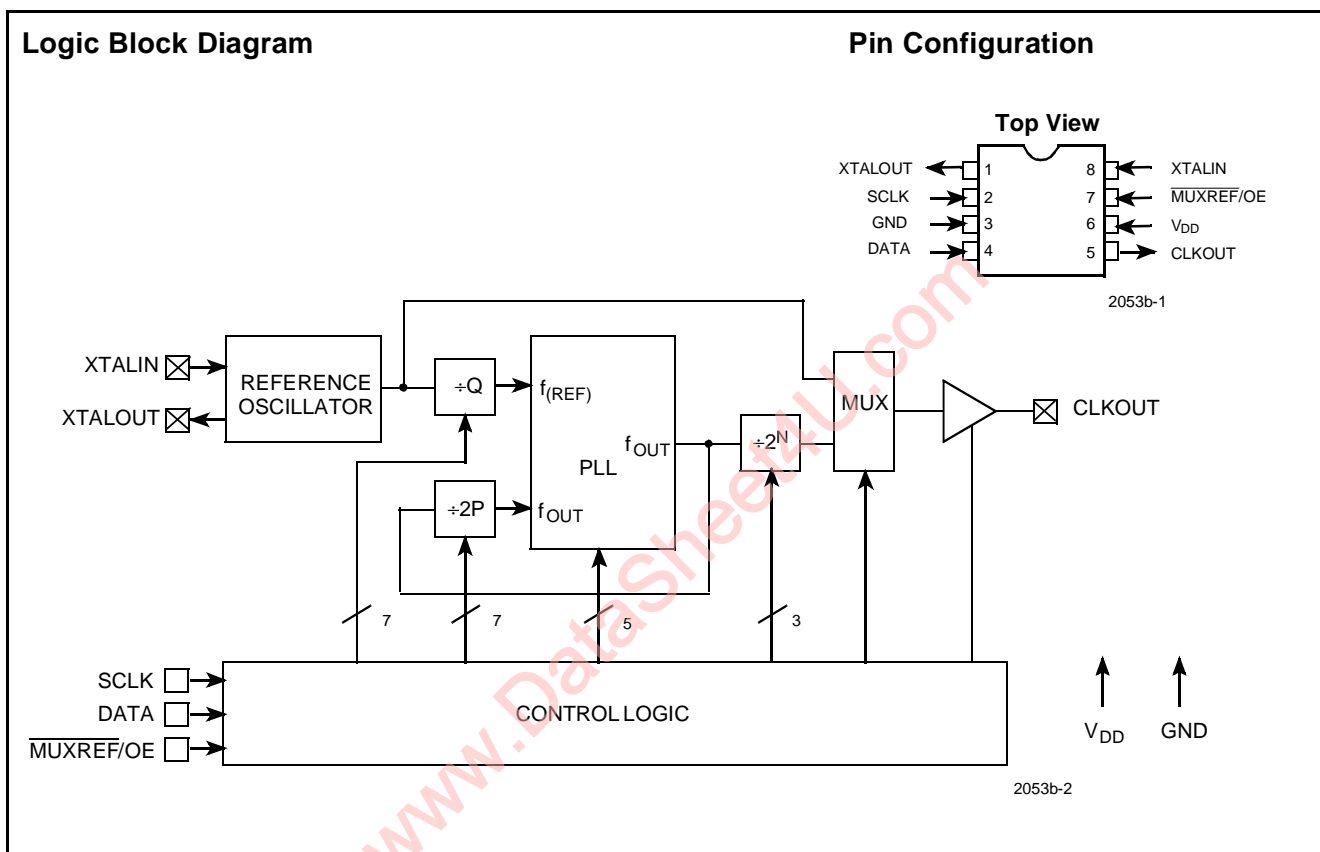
Logic Block Diagram

Pin Configuration

Top View

XTALOUT 1
SCLK 2
GND 3
DATA 4
8 XTALIN
7 $\overline{\text{MUXREF}}$/OE
6 $V_{DD}$
5 CLKOUT

2053b-1

XTALIN
XTALOUT
REFERENCE OSCILLATOR
÷Q
$f_{(REF)}$
PLL
$f_{OUT}$
÷2P
$f_{OUT}$
$\div 2^N$
MUX
CLKOUT
7
7
5
3
SCLK
DATA
$\overline{\text{MUXREF}}$/OE
CONTROL LOGIC
$V_{DD}$
GND

2053b-2

www.DataSheet4U.com